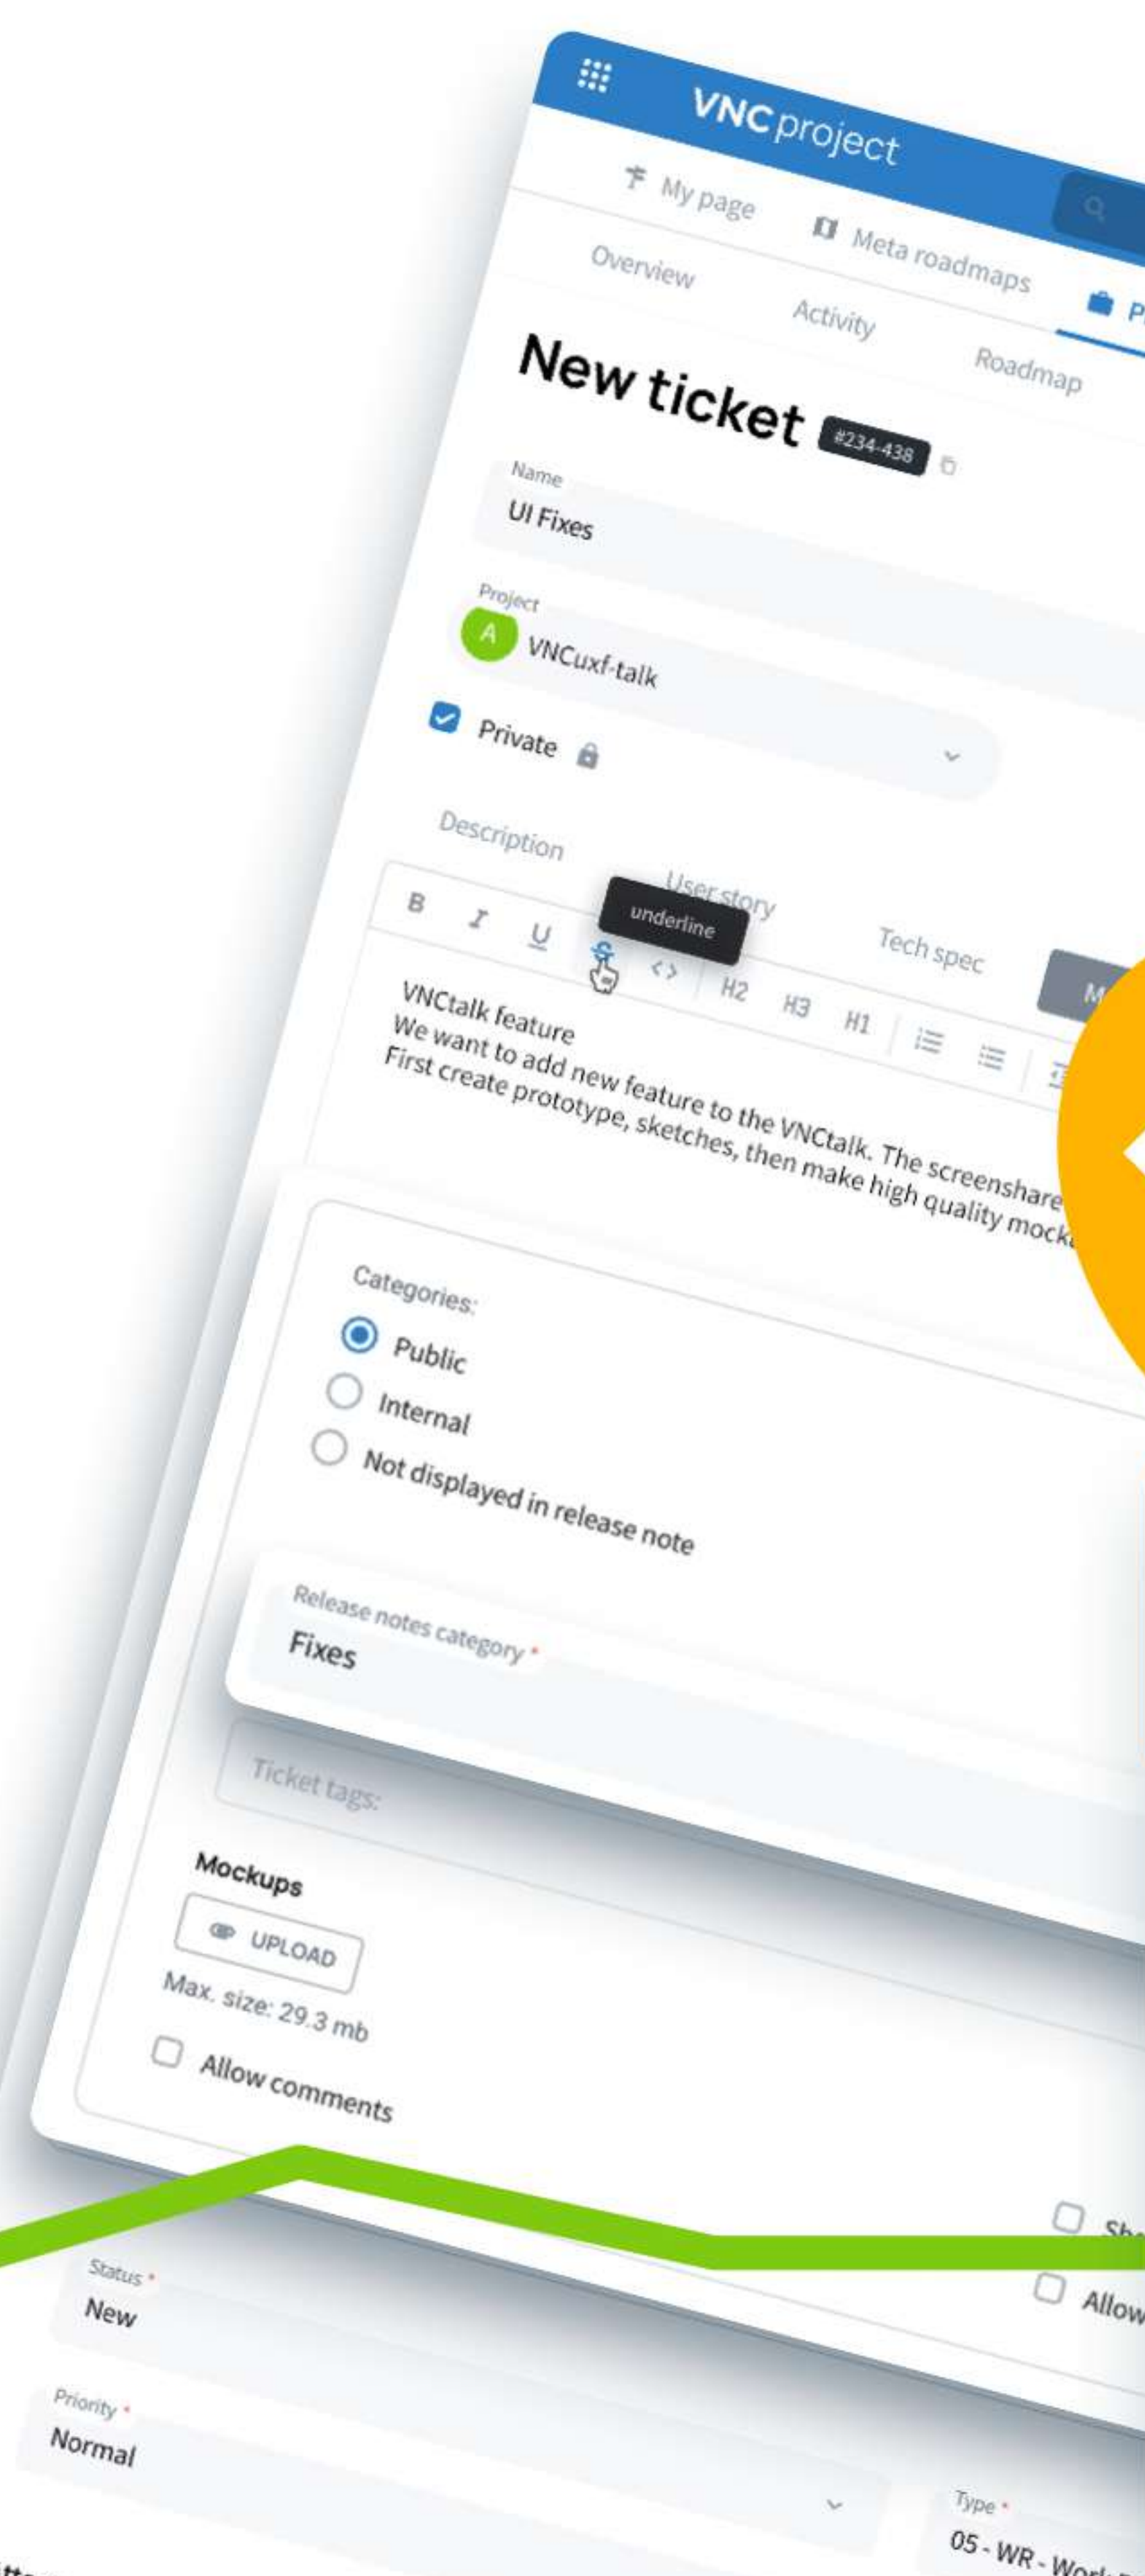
VNC project

My page
Meta roadmaps
P

Overview
Activity
Roadmap

New ticket #234-438

Name
UI Fixes

Project
A VNCuxf-talk

Private

Description
User story
Tech spec
M

B I U S <> H2 H3 H1

underline

VNCtalk feature
We want to add new feature to the VNCtalk. The screenshare
First create prototype, sketches, then make high quality mock

Categories:
Public
Internal
Not displayed in release note

Release notes category *
Fixes

Ticket tags:

Mockups
UPLOAD
Max. size: 29.3 mb

Allow comments

Sh
Allow

Status *
New

Priority *
Normal

Type *
05 - WR - Work